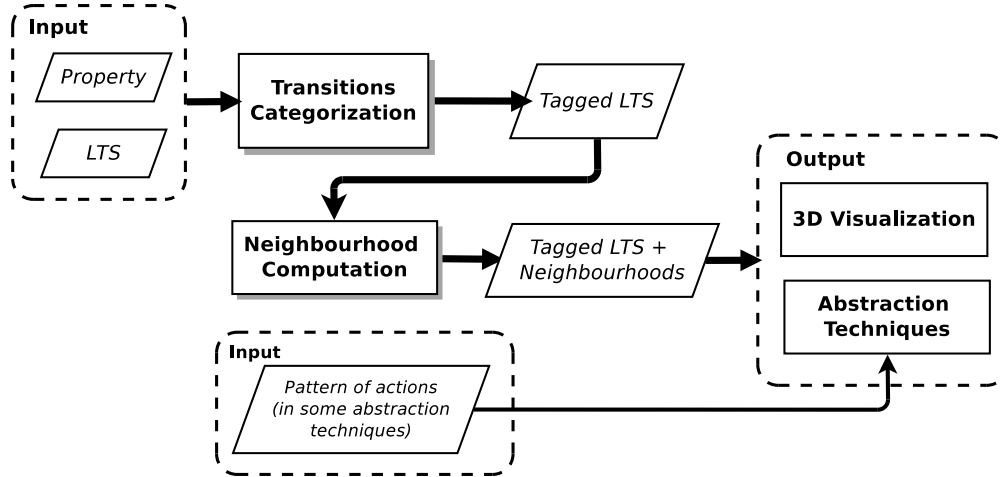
Input

Property

LTS

Transitions Categorization

Tagged LTS

Output

3D Visualization

Neighbourhood Computation

Tagged LTS + Neighbourhoods

Abstraction Techniques

Input

Pattern of actions (in some abstraction techniques)